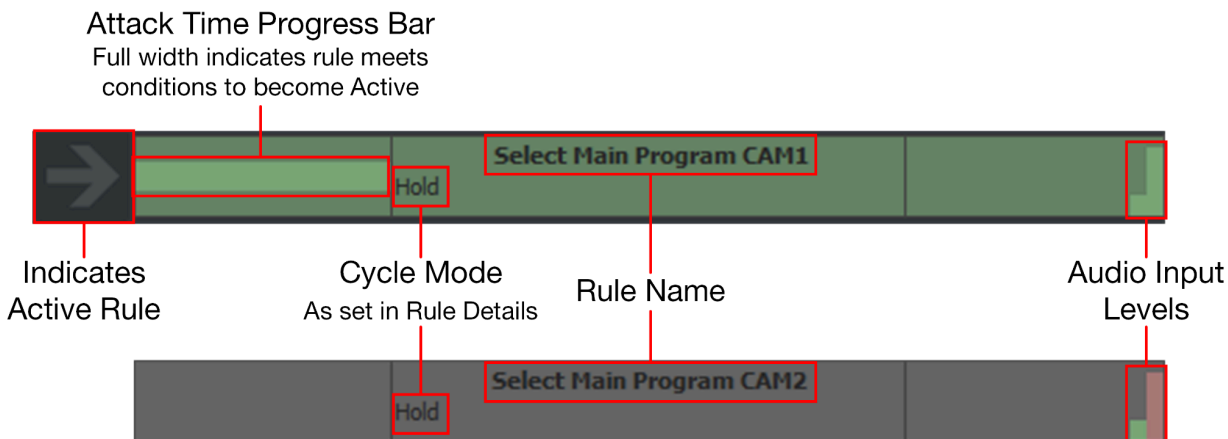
Attack Time Progress Bar
Full width indicates rule meets conditions to become Active

Select Main Program CAM1

Hold

Indicates Active Rule

Cycle Mode
As set in Rule Details

Rule Name

Audio Input Levels

Select Main Program CAM2

Hold